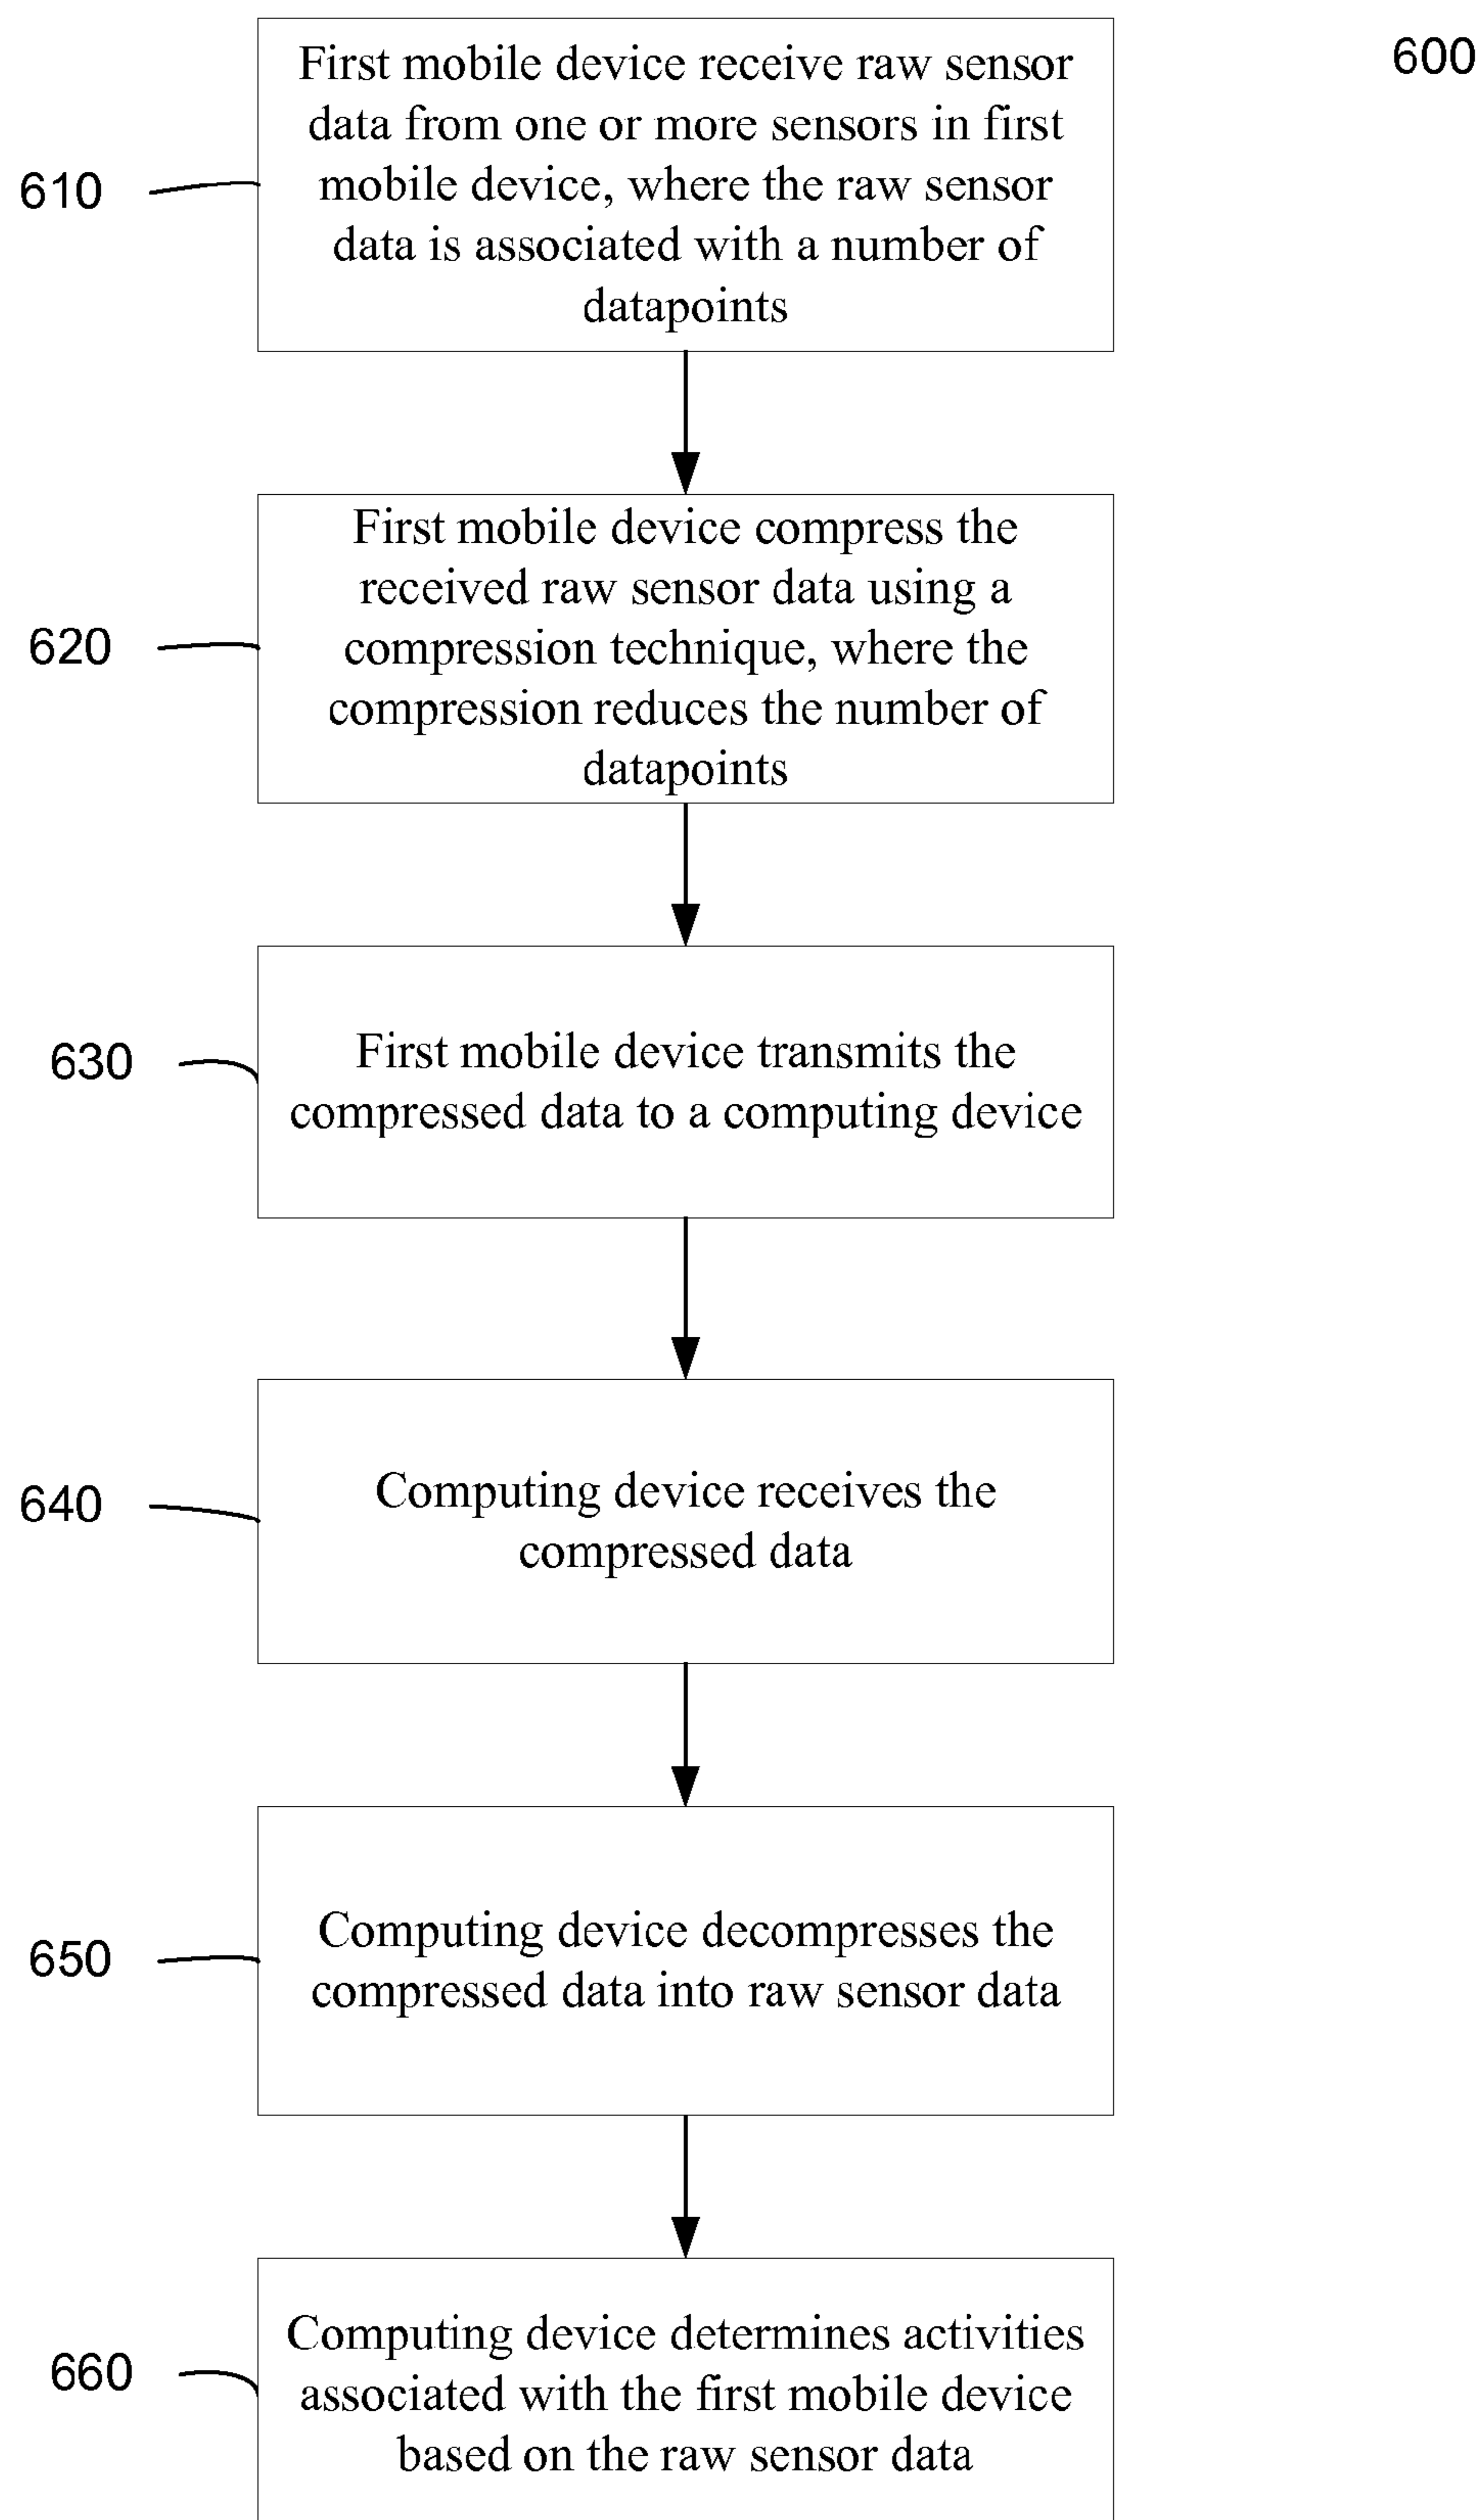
600

610

First mobile device receive raw sensor data from one or more sensors in first mobile device, where the raw sensor data is associated with a number of datapoints

620

First mobile device compress the received raw sensor data using a compression technique, where the compression reduces the number of datapoints

630

First mobile device transmits the compressed data to a computing device

640

Computing device receives the compressed data

650

Computing device decompresses the compressed data into raw sensor data

660

Computing device determines activities associated with the first mobile device based on the raw sensor data